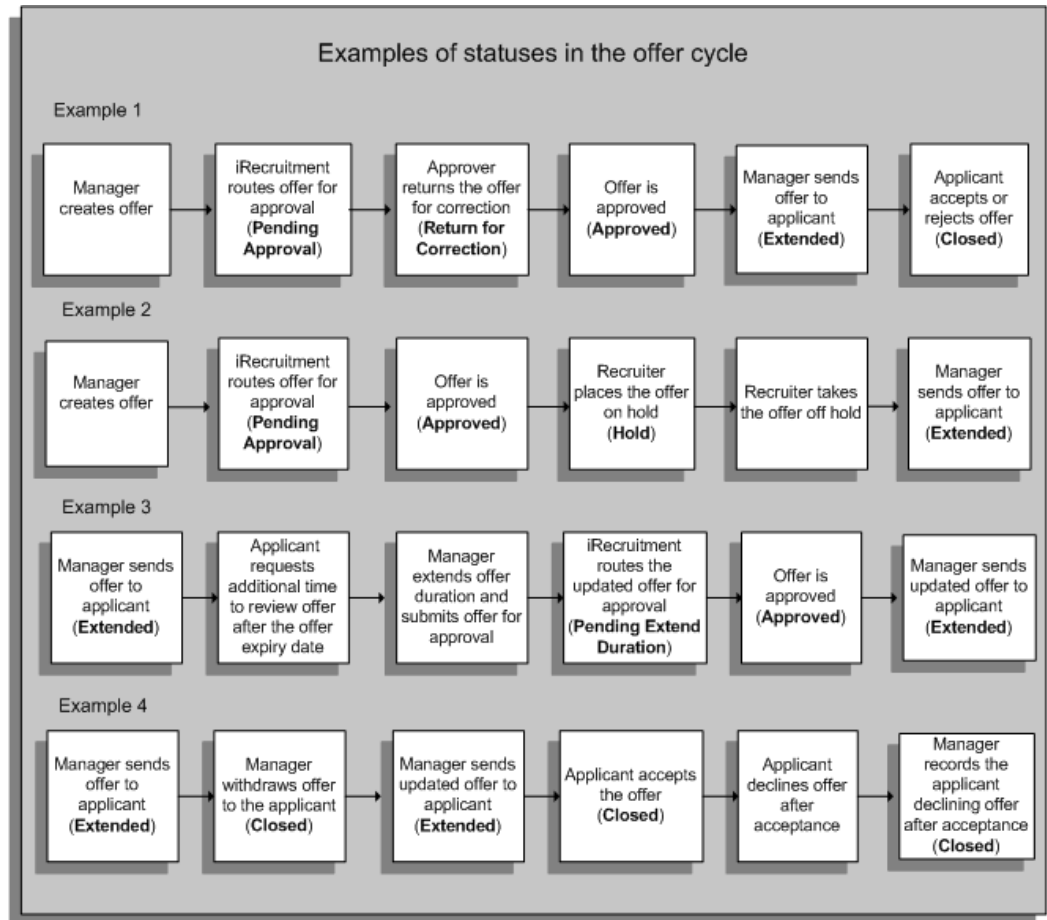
Examples of statuses in the offer cycle

Example 1

Manager creates offer

iRecruitment routes offer for approval (**Pending Approval**)

Approver returns the offer for correction (**Return for Correction**)

Offer is approved (**Approved**)

Manager sends offer to applicant (**Extended**)

Applicant accepts or rejects offer (**Closed**)

Example 2

Manager creates offer

iRecruitment routes offer for approval (**Pending Approval**)

Offer is approved (**Approved**)

Recruiter places the offer on hold (**Hold**)

Recruiter takes the offer off hold

Manager sends offer to applicant (**Extended**)

Example 3

Manager sends offer to applicant (**Extended**)

Applicant requests additional time to review offer after the offer expiry date

Manager extends offer duration and submits offer for approval

iRecruitment routes the updated offer for approval (**Pending Extend Duration**)

Offer is approved (**Approved**)

Manager sends updated offer to applicant (**Extended**)

Example 4

Manager sends offer to applicant (**Extended**)

Manager withdraws offer to the applicant (**Closed**)

Manager sends updated offer to applicant (**Extended**)

Applicant accepts the offer (**Closed**)

Applicant declines offer after acceptance

Manager records the applicant declining offer after acceptance (**Closed**)